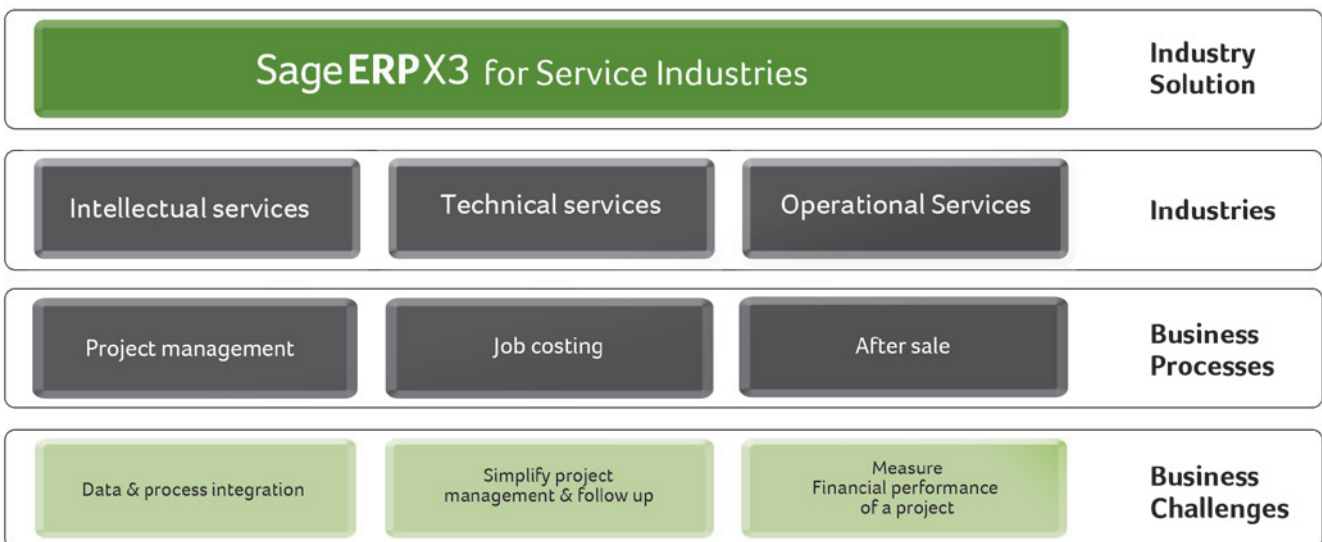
Sage ERP X3 for Service Industries

Industry Solution

Intellectual services

Technical services

Operational Services

Industries

Project management

Job costing

After sale

Business Processes

Data & process integration

Simplify project management & follow up

Measure Financial performance of a project

Business Challenges